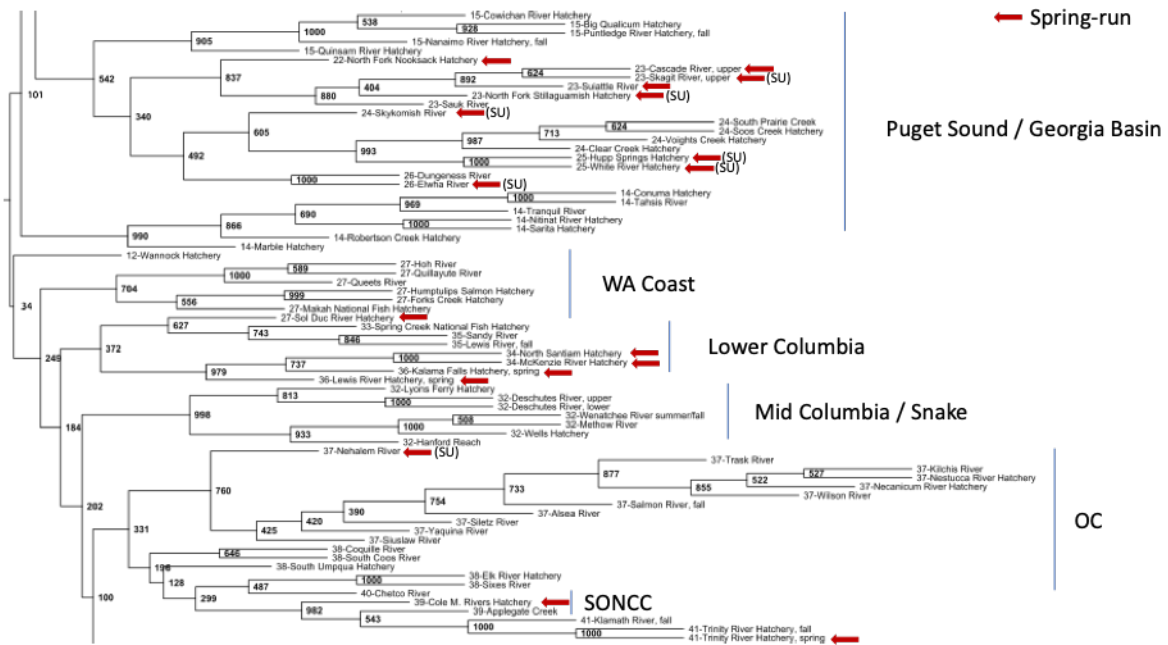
Spring-run

15-Cowichan River Hatchery
538
15-Big Qualicum Hatchery
1000
928
15-Puntledge River Hatchery, fall
905
15-Nanaimo River Hatchery, fall
15-Quinsam River Hatchery
542
22-North Fork Nooksack Hatchery
837
624
23-Cascade River, upper
23-Skagit River, upper (SU)
101
892
404
23-Suiattle River
880
23-North Fork Stillaguamish Hatchery (SU)
23-Sauk River
340
24-Skykomish River (SU)
605
624
24-South Prairie Creek
713
24-Soos Creek Hatchery
24-Voights Creek Hatchery
987
492
993
24-Clear Creek Hatchery
1000
25-Hupp Springs Hatchery (SU)
25-White River Hatchery (SU)
1000
26-Dungeness River
26-Elwha River (SU)
1000
14-Conuma Hatchery
14-Tahsis River
969
690
14-Tranquil River
866
1000
14-Nitinat River Hatchery
14-Sarita Hatchery
990
14-Robertson Creek Hatchery
14-Marble Hatchery
12-Wannock Hatchery

Puget Sound / Georgia Basin

589
27-Hoh River
1000
27-Quillayute River
27-Queets River
704
999
27-Humptulips Salmon Hatchery
556
27-Forks Creek Hatchery
34
27-Makah National Fish Hatchery
27-Sol Duc River Hatchery
627
33-Spring Creek National Fish Hatchery
743
35-Sandy River
846
35-Lewis River, fall
372
1000
34-North Santiam Hatchery
249
737
34-McKenzie River Hatchery
979
36-Kalama Falls Hatchery, spring
36-Lewis River Hatchery, spring
32-Lyons Ferry Hatchery
813
1000
32-Deschutes River, upper
32-Deschutes River, lower
998
508
32-Wenatchee River summer/fall
1000
32-Methow River
184
933
32-Wells Hatchery
32-Hanford Reach

WA Coast

Lower Columbia

Mid Columbia / Snake

37-Nehalem River (SU)
37-Trask River
877
527
37-Kilchis River
760
522
37-Nestucca River Hatchery
733
855
37-Necanicum River Hatchery
37-Wilson River
754
202
37-Salmon River, fall
390
37-Alsea River
420
37-Siletz River
331
425
37-Yaquina River
37-Siuslaw River
646
38-Coquille River
38-South Coos River
196
38-South Umpqua Hatchery
128
487
1000
38-Elk River Hatchery
38-Sixes River
299
40-Chetco River
100
39-Cole M. Rivers Hatchery
982
39-Applegate Creek
543
41-Klamath River, fall
1000
41-Trinity River Hatchery, fall
1000
41-Trinity River Hatchery, spring

OC

SONCC